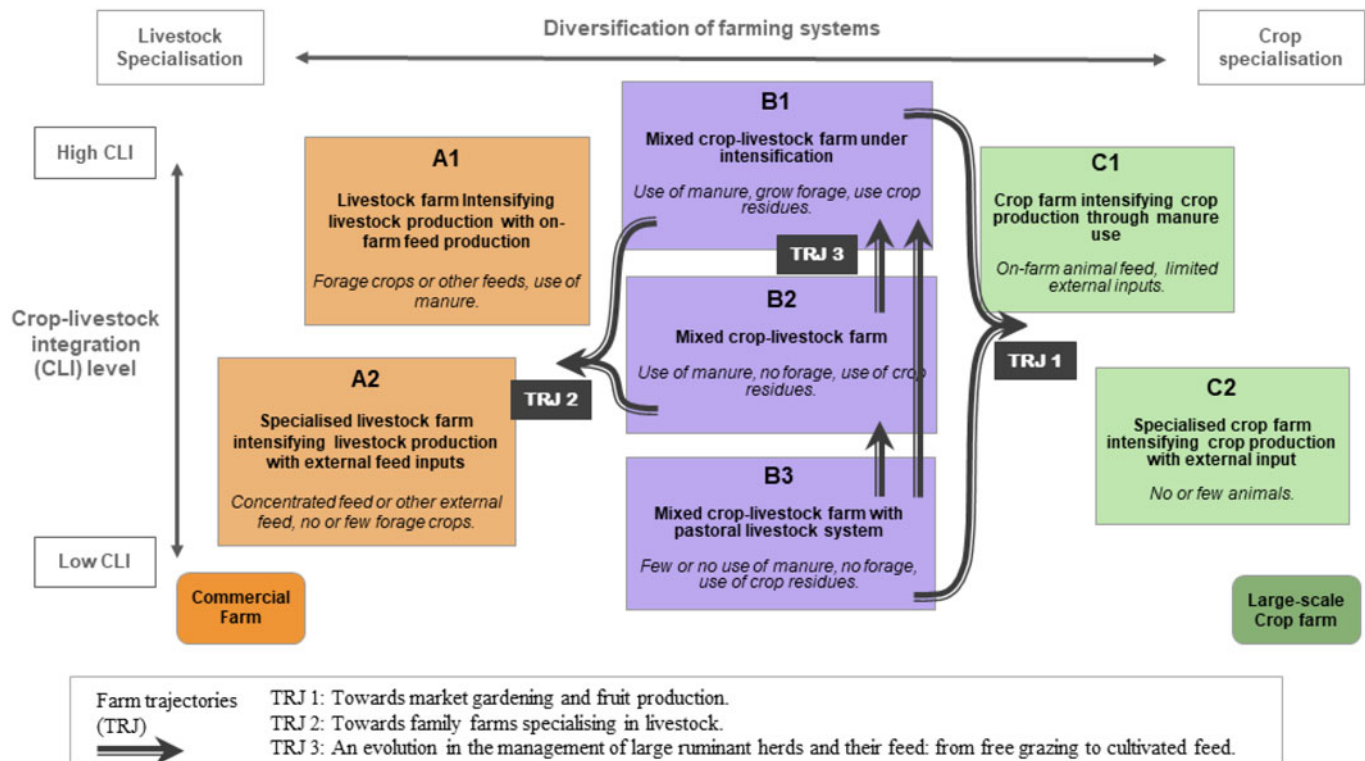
Livestock Specialisation

Diversification of farming systems

Crop specialisation

High CLI

Crop-livestock integration (CLI) level

Low CLI

A1

Livestock farm Intensifying livestock production with on-farm feed production

Forage crops or other feeds, use of manure.

A2

Specialised livestock farm intensifying livestock production with external feed inputs

Concentrated feed or other external feed, no or few forage crops.

Commercial Farm

B1

Mixed crop-livestock farm under intensification

Use of manure, grow forage, use crop residues.

TRJ 3

B2

Mixed crop-livestock farm

Use of manure, no forage, use of crop residues.

TRJ 2

B3

Mixed crop-livestock farm with pastoral livestock system

Few or no use of manure, no forage, use of crop residues.

C1

Crop farm intensifying crop production through manure use

On-farm animal feed, limited external inputs.

TRJ 1

C2

Specialised crop farm intensifying crop production with external input

No or few animals.

Large-scale Crop farm

Farm trajectories (TRJ)

TRJ 1: Towards market gardening and fruit production.
TRJ 2: Towards family farms specialising in livestock.
TRJ 3: An evolution in the management of large ruminant herds and their feed: from free grazing to cultivated feed.